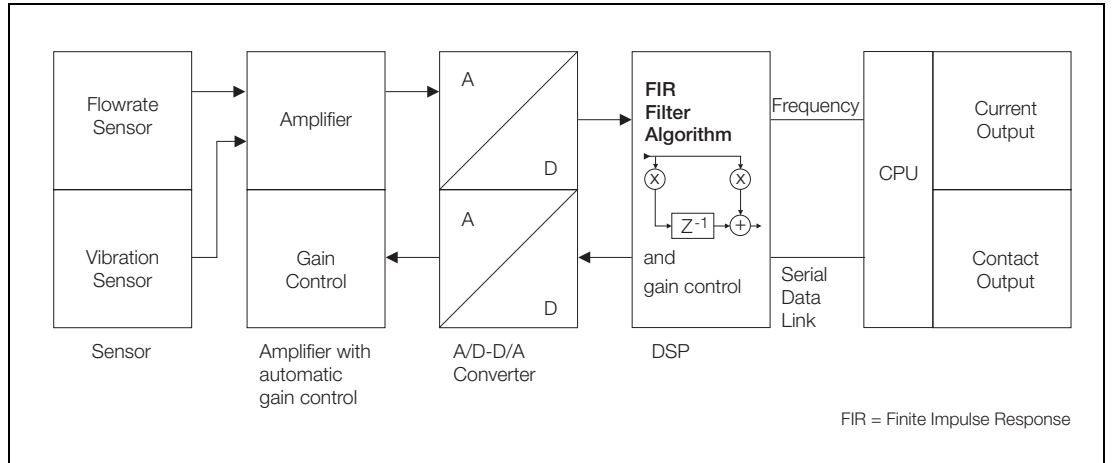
Flowrate Sensor

Vibration Sensor

Amplifier

Gain Control

A

D

A

D

FIR Filter Algorithm

X

X

$Z^{-1}$

+

and gain control

Frequency

Serial Data Link

CPU

Current Output

Contact Output

Sensor

Amplifier with automatic gain control

A/D-D/A Converter

DSP

FIR = Finite Impulse Response